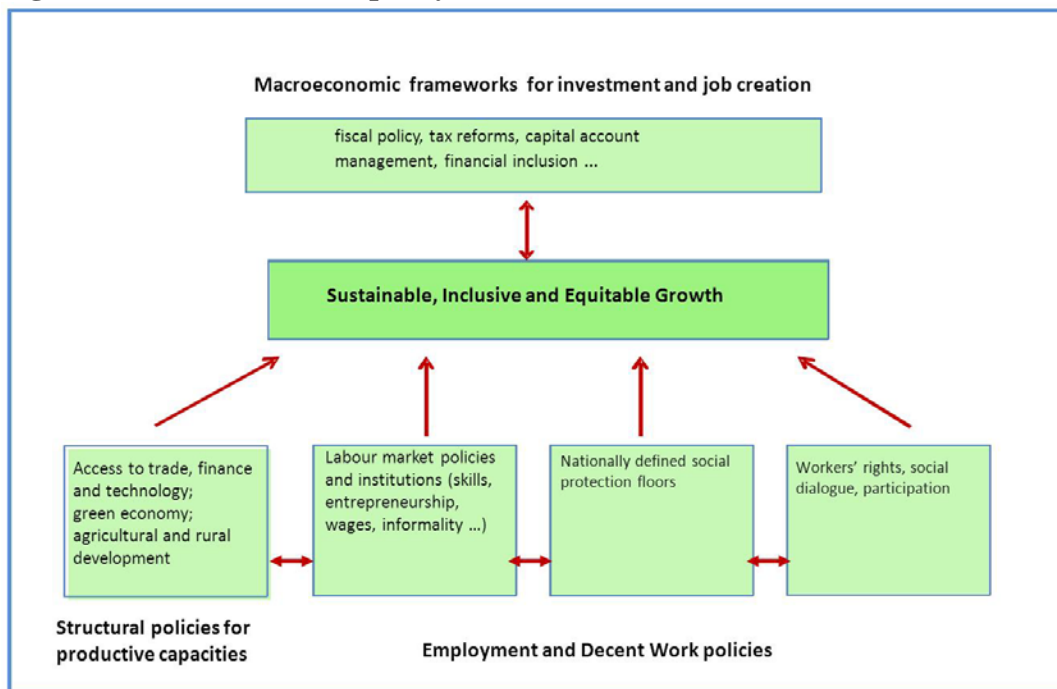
Macroeconomic frameworks for investment and job creation

fiscal policy, tax reforms, capital account management, financial inclusion ...

Sustainable, Inclusive and Equitable Growth

Access to trade, finance and technology; green economy; agricultural and rural development

Labour market policies and institutions (skills, entrepreneurship, wages, informality ...)

Nationally defined social protection floors

Workers' rights, social dialogue, participation

Structural policies for productive capacities

Employment and Decent Work policies